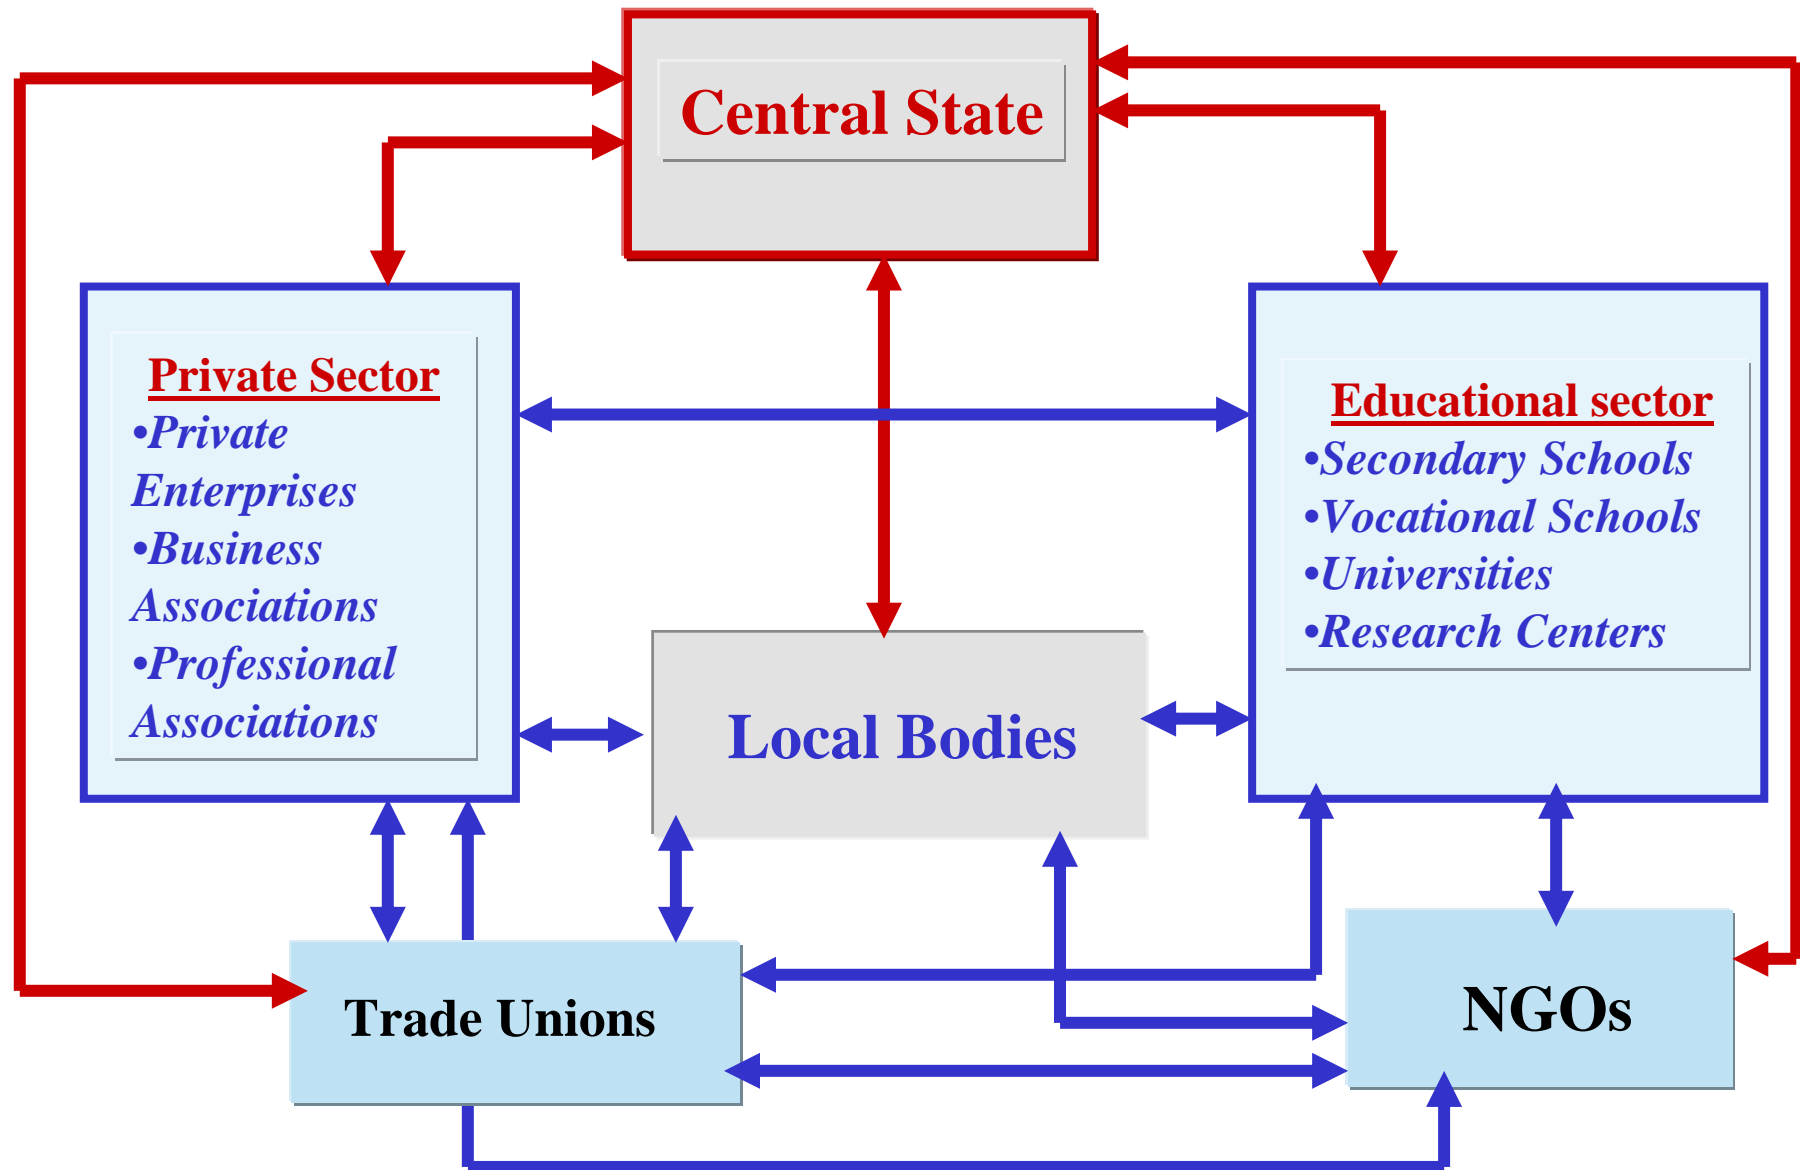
Central State

Private Sector
•Private Enterprises
•Business Associations
•Professional Associations

Educational sector
•Secondary Schools
•Vocational Schools
•Universities
•Research Centers

Local Bodies

Trade Unions

NGOs